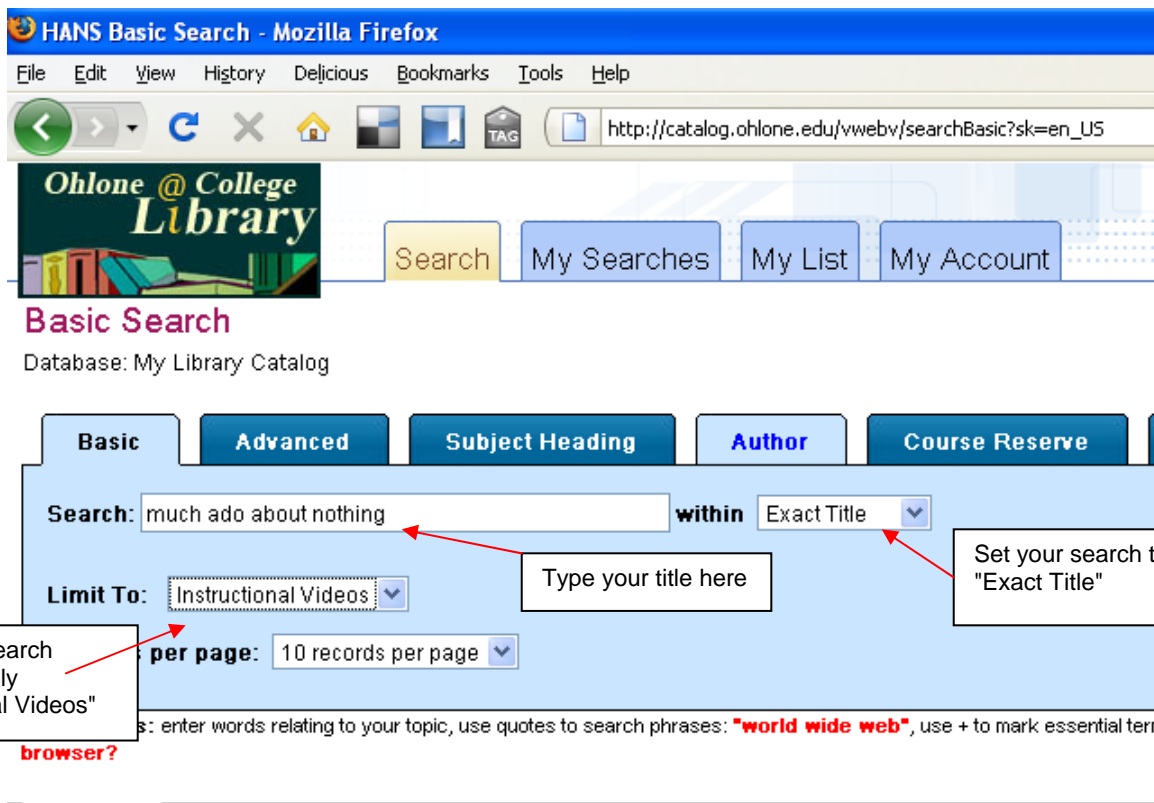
HANS Basic Search - Mozilla Firefox

File Edit View History Delicious Bookmarks Tools Help

TAG http://catalog.ohlone.edu/vwebv/searchBasic?sk=en_US

Ohlone @ College Library

Search My Searches My List My Account

Basic Search

Database: My Library Catalog

Basic Advanced Subject Heading Author Course Reserve

Search: much ado about nothing within Exact Title

Type your title here

Set your search t "Exact Title"

Limit To: Instructional Videos

earch ly al Videos"

s per page: 10 records per page

s: enter words relating to your topic, use quotes to search phrases: "world wide web", use + to mark essential terr

browser?